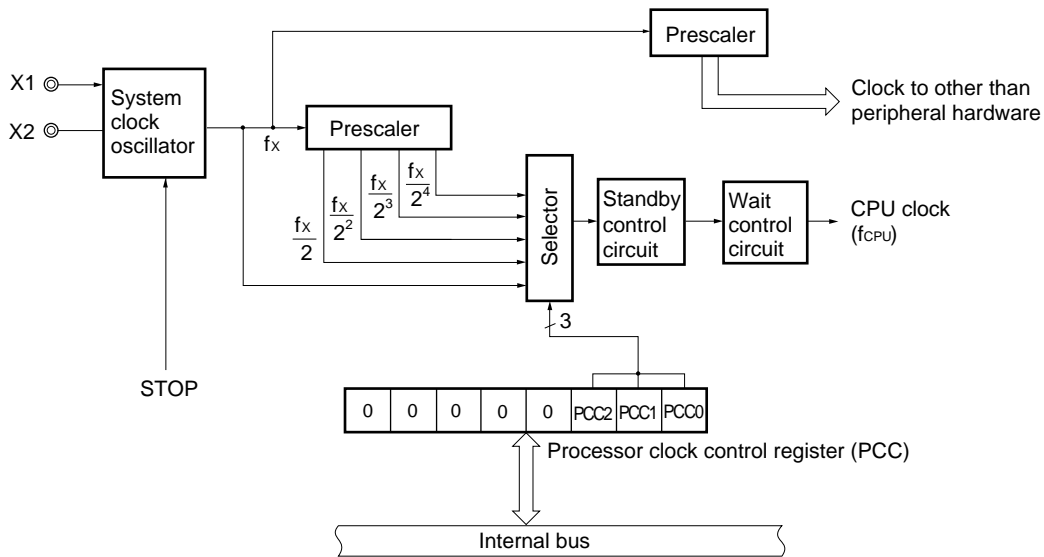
Prescaler

Clock to other than peripheral hardware

X1

X2

System clock oscillator

$f_X$

Prescaler

$\frac{f_X}{2}$

$\frac{f_X}{2^2}$

$\frac{f_X}{2^3}$

$\frac{f_X}{2^4}$

Selector

Standby control circuit

Wait control circuit

CPU clock ($f_{CPU}$)

3

STOP

| 0 | 0 | 0 | 0 | 0 | PCC2 | PCC1 | PCC0 |
|---|---|---|---|---|---|---|---|

Processor clock control register (PCC)

Internal bus